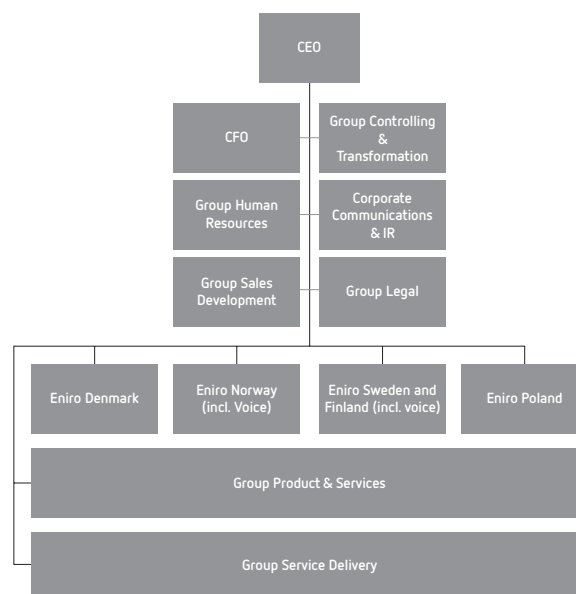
CEO

CFO

Group Controlling & Transformation

Group Human Resources

Corporate Communications & IR

Group Sales Development

Group Legal

Eniro Denmark

Eniro Norway (incl. Voice)

Eniro Sweden and Finland (incl. voice)

Eniro Poland

Group Product & Services

Group Service Delivery